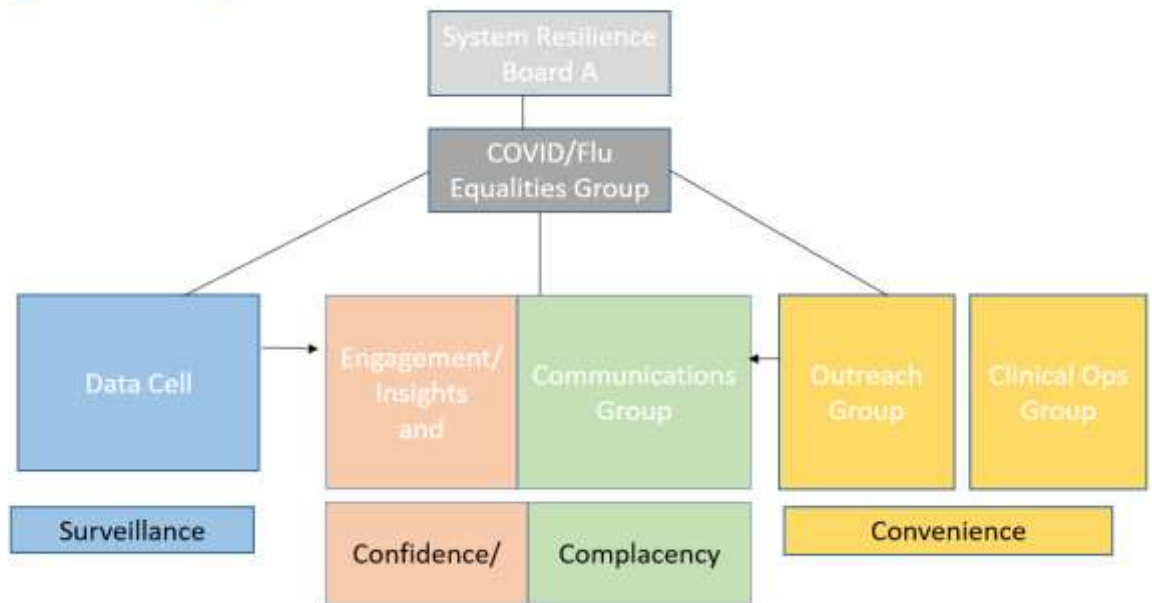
System Resilience Board A

COVID/Flu Equalities Group

Data Cell

Engagement/ Insights and

Communications Group

Outreach Group

Clinical Ops Group

Surveillance

Confidence/

Complacency

Convenience